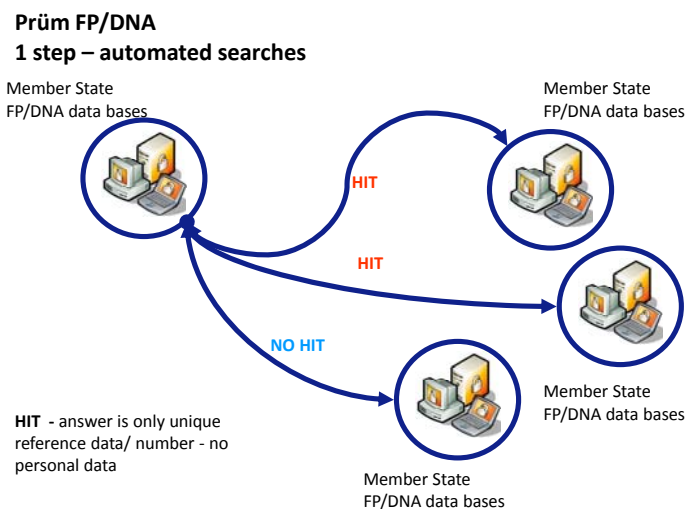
**Prüm FP/DNA**
**1 step – automated searches**

Member State
FP/DNA data bases

Member State
FP/DNA data bases

HIT

HIT

NO HIT

Member State
FP/DNA data bases

**HIT** - answer is only unique reference data/ number - no personal data

Member State
FP/DNA data bases